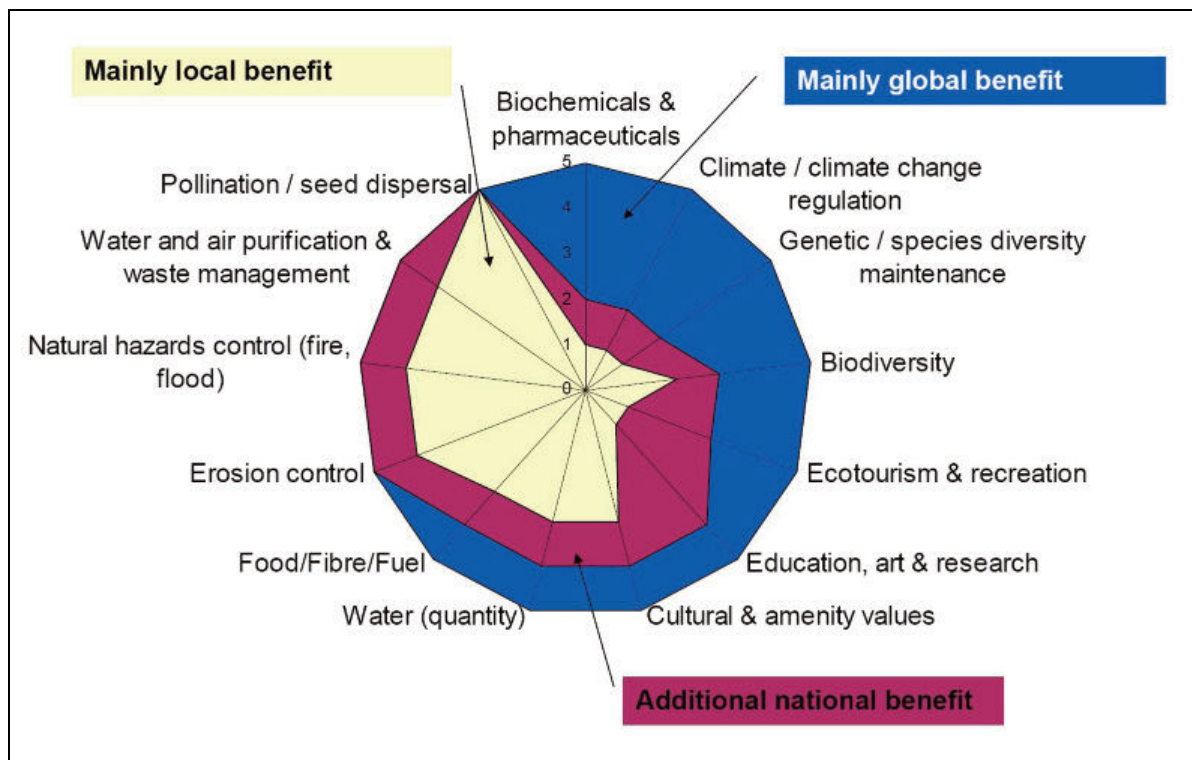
Mainly local benefit

Mainly global benefit

Biochemicals & pharmaceuticals

Climate / climate change regulation

Genetic / species diversity maintenance

Biodiversity

Ecotourism & recreation

Education, art & research

Cultural & amenity values

Water (quantity)

Food/Fibre/Fuel

Erosion control

Natural hazards control (fire, flood)

Water and air purification & waste management

Pollination / seed dispersal

5
4
3
2
1
0

Additional national benefit